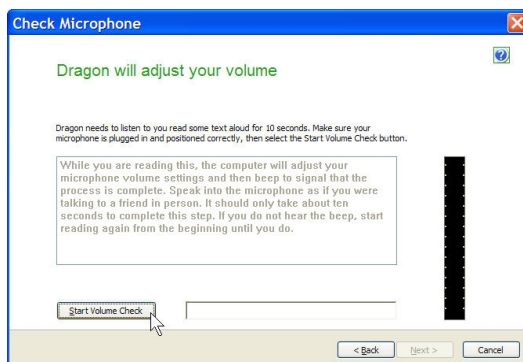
Check Microphone

Dragon will adjust your volume

Dragon needs to listen to you read some text aloud for 10 seconds. Make sure your microphone is plugged in and positioned correctly, then select the Start Volume Check button.

While you are reading this, the computer will adjust your microphone volume settings and then beep to signal that the process is complete. Speak into the microphone as if you were talking to a friend in person. It should only take about ten seconds to complete this step. If you do not hear the beep, start reading again from the beginning until you do.

Start Volume Check

< Back
Next >
Cancel